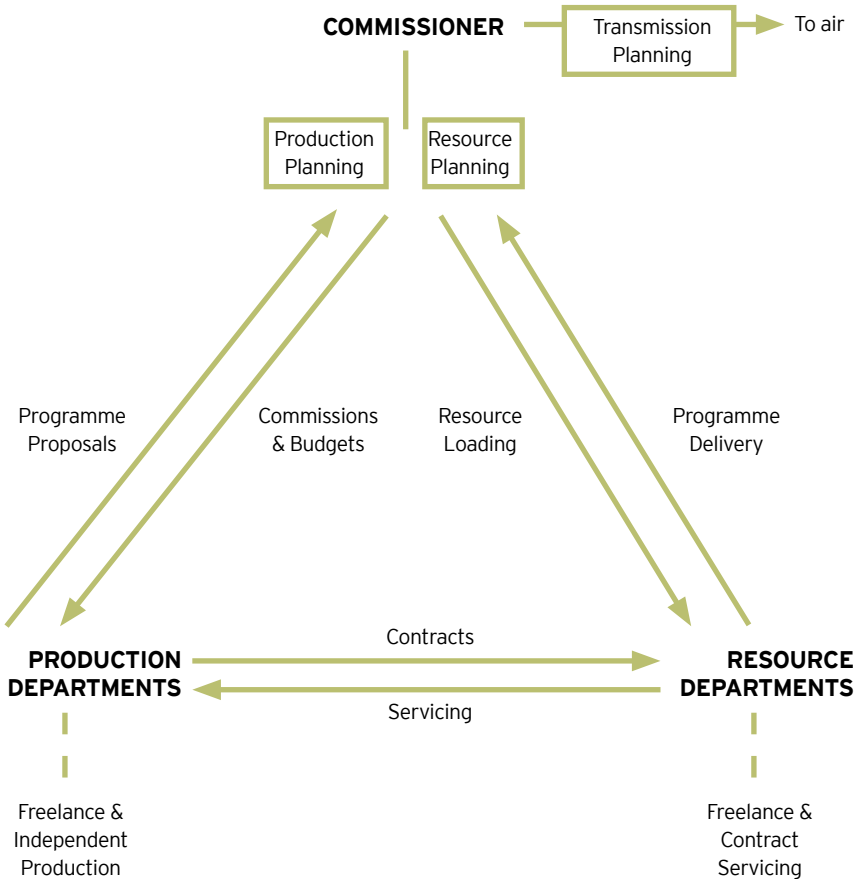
COMMISSIONER

Transmission Planning

To air

Production Planning

Resource Planning

Programme Proposals

Commissions & Budgets

Resource Loading

Programme Delivery

PRODUCTION DEPARTMENTS

Contracts

Servicing

RESOURCE DEPARTMENTS

Freelance & Independent Production

Freelance & Contract Servicing